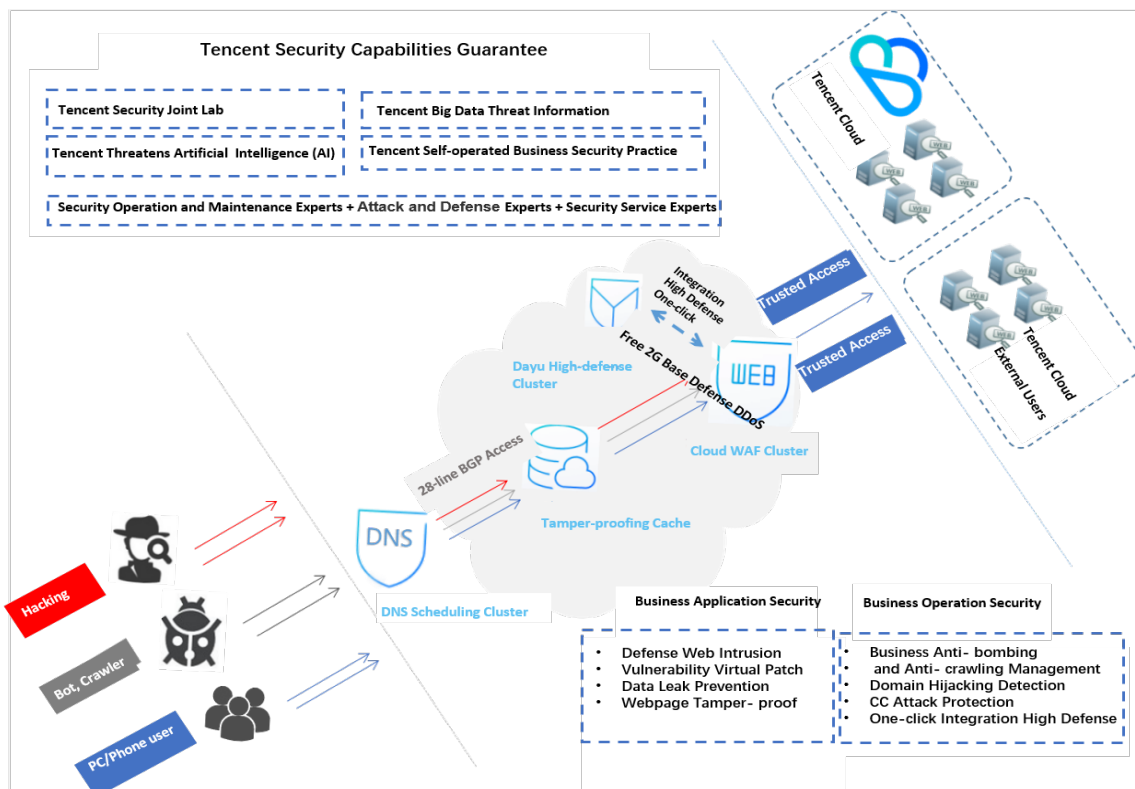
Tencent Security Capabilities Guarantee

Tencent Security Joint Lab

Tencent Big Data Threat Information

Tencent Threatens Artificial Intelligence (AI)

Tencent Self-operated Business Security Practice

Security Operation and Maintenance Experts + Attack and Defense Experts + Security Service Experts

Tencent Cloud

Trusted Access

Trusted Access

Tencent Cloud

External Users

Integration High Defense One-click

Free 2G Base Defense DDoS

Dayu High-defense Cluster

WEB

Cloud WAF Cluster

28-line BGP Access

Tamper-proofing Cache

DNS

DNS Scheduling Cluster

Hacking

Bot, Crawler

PC/Phone user

Business Application Security

- Defense Web Intrusion
- Vulnerability Virtual Patch
- Data Leak Prevention
- Webpage Tamper- proof

Business Operation Security

- Business Anti- bombing
- and Anti- crawling Management
- Domain Hijacking Detection
- CC Attack Protection
- One-click Integration High Defense